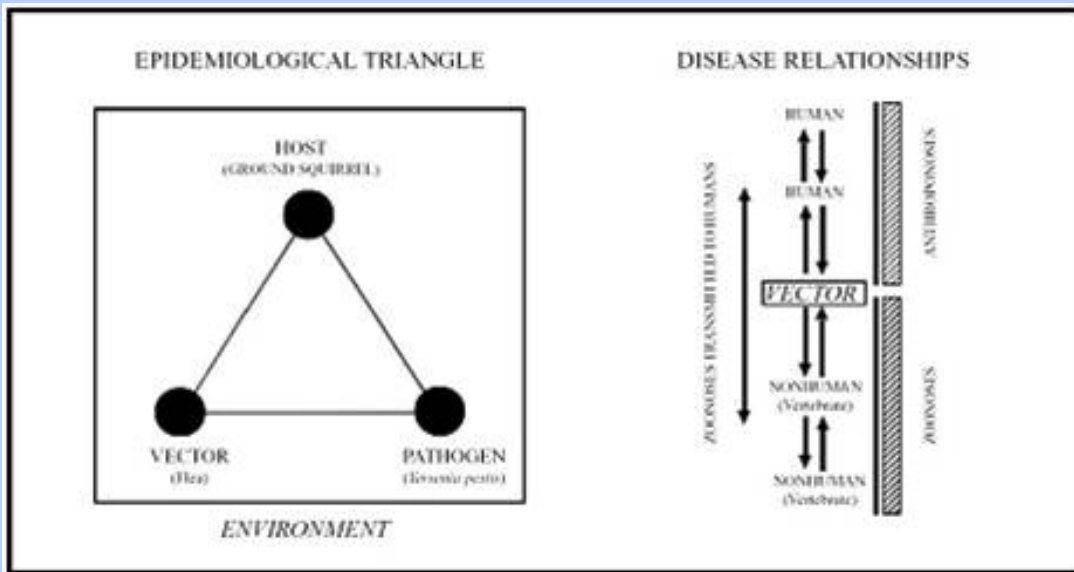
EPIDEMIOLOGICAL TRIANGLE

HOST
(GROUND SQUIRREL)

VECTOR
(Flea)

PATHOGEN
(Yersenia pestis)

ENVIRONMENT

DISEASE RELATIONSHIPS

HUMAN

HUMAN

VECTOR

NONHUMAN
(Vertebrate)

NONHUMAN
(Vertebrate)

ZOONOSES TRANSMITTED TO HUMANS

ANTHROPONOSES

ZOONOSES